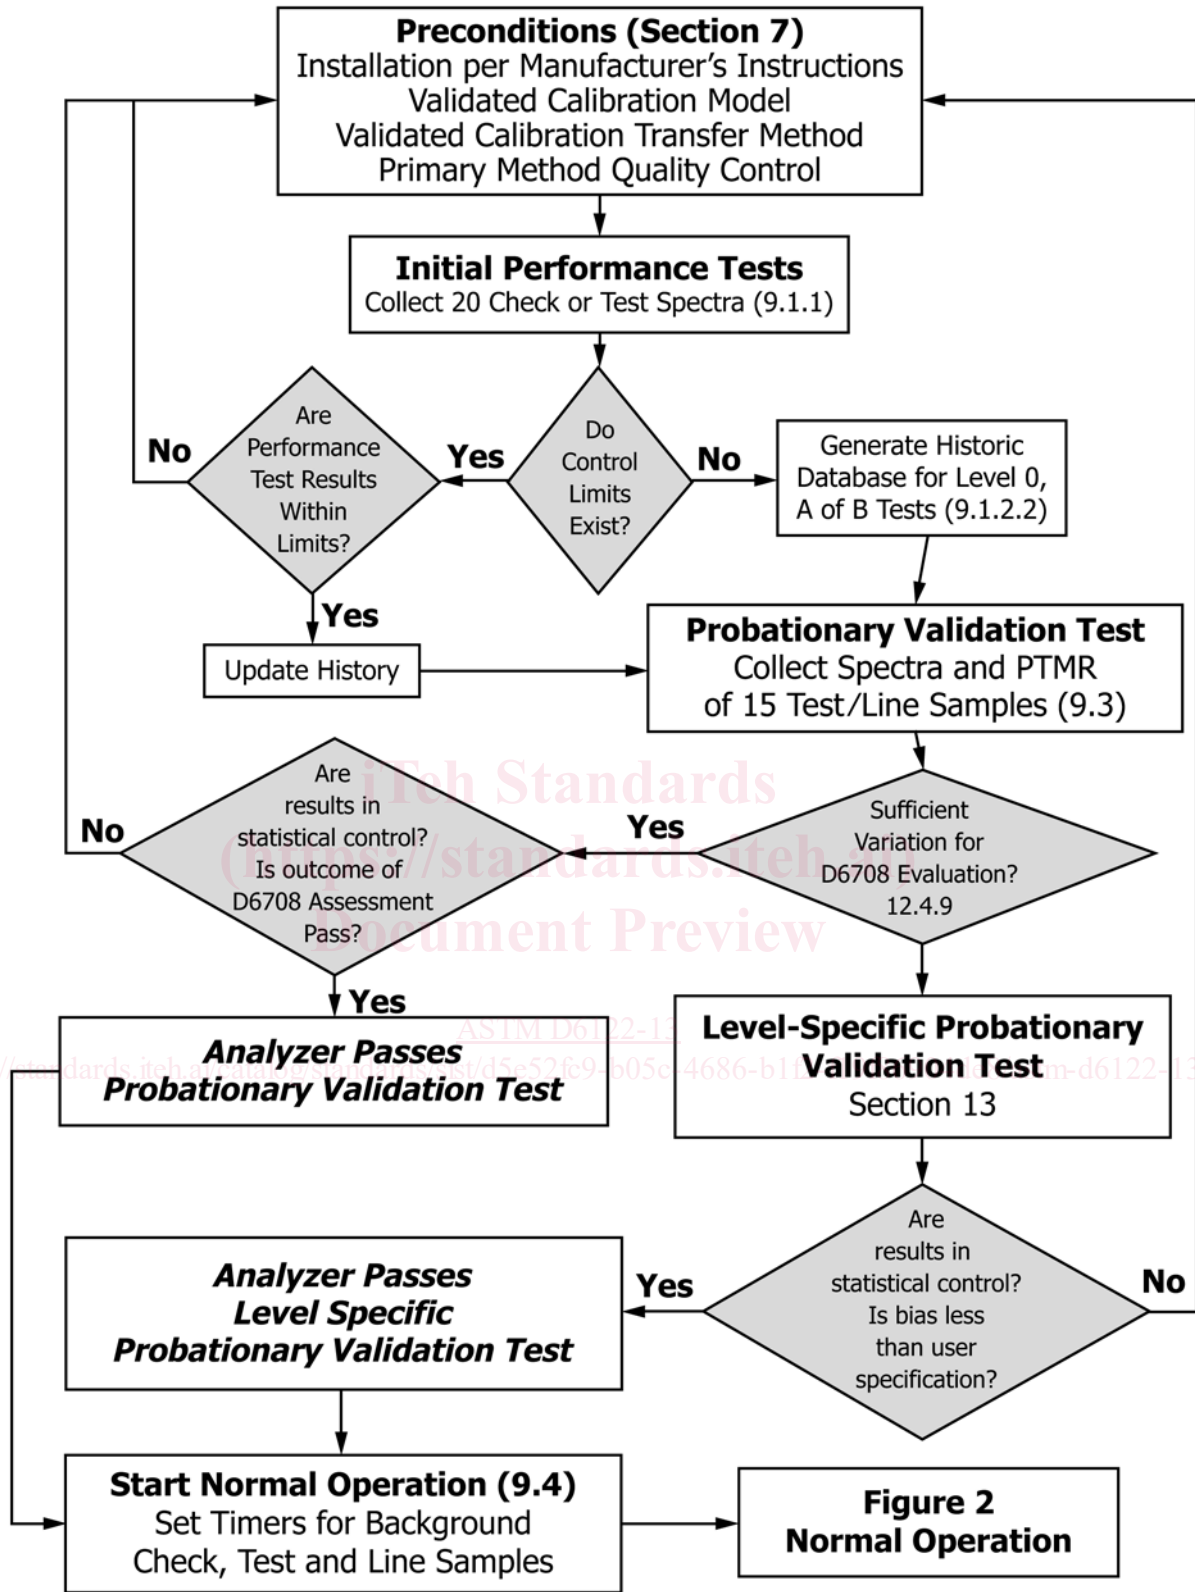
**Preconditions (Section 7)**
Installation per Manufacturer's Instructions
Validated Calibration Model
Validated Calibration Transfer Method
Primary Method Quality Control

**Initial Performance Tests**
Collect 20 Check or Test Spectra (9.1.1)

Do Control Limits Exist?

No

Generate Historic Database for Level 0, A of B Tests (9.1.2.2)

Yes

Are Performance Test Results Within Limits?

No

Yes

Update History

**Probationary Validation Test**
Collect Spectra and PTMR of 15 Test/Line Samples (9.3)

iTeh Standards
(https://standards.iteh.ai)
Document Preview

Sufficient Variation for D6708 Evaluation? 12.4.9

Yes

Are results in statistical control? Is outcome of D6708 Assessment Pass?

No

Yes

ASTM D6122-13
https://standards.iteh.ai/catalog/standards/sist/d5e52fc9-b05c-4686-b11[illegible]m-d6122-13

***Analyzer Passes Probationary Validation Test***

**Level-Specific Probationary Validation Test**
Section 13

Are results in statistical control? Is bias less than user specification?

Yes

No

***Analyzer Passes Level Specific Probationary Validation Test***

**Start Normal Operation (9.4)**
Set Timers for Background Check, Test and Line Samples

**Figure 2**
**Normal Operation**